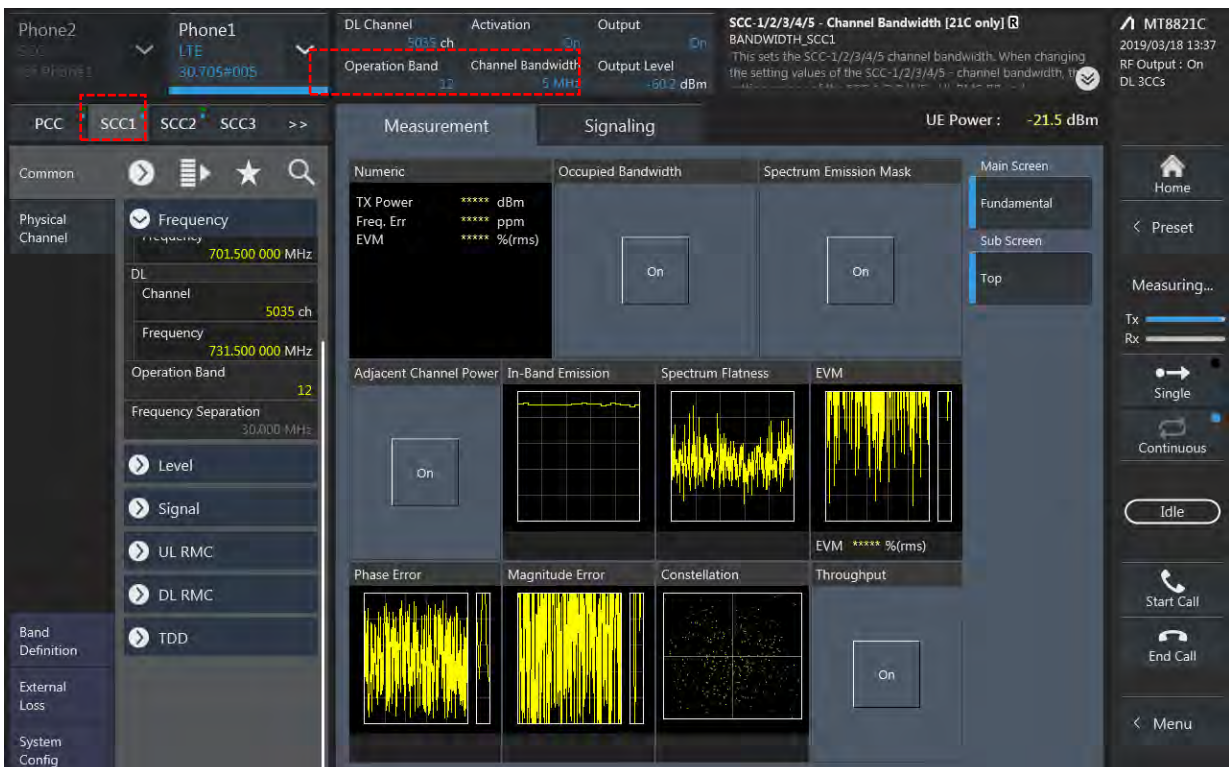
Phone2
SCC
to Phone1

Phone1
LTE
30.705#005

DL Channel
5035 ch
Activation
On
Output
On
Operation Band
12
Channel Bandwidth
5 MHz
Output Level
-60.2 dBm

SCC-1/2/3/4/5 - Channel Bandwidth [21C only] R
BANDWIDTH_SCC1
This sets the SCC-1/2/3/4/5 channel bandwidth. When changing the setting values of the SCC-1/2/3/4/5 - channel bandwidth, th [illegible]

MT8821C
2019/03/18 13:37
RF Output : On
DL 3CCs

PCC SCC1 SCC2 SCC3 >>

Measurement
Signaling

UE Power : -21.5 dBm

Common

Physical Channel

Frequency
Frequency
701.500 000 MHz
DL
Channel
5035 ch
Frequency
731.500 000 MHz
Operation Band
12
Frequency Separation
30.000 MHz

Level
Signal
UL RMC
DL RMC
TDD

Band Definition
External Loss
System Config

Numeric
TX Power ***** dBm
Freq. Err ***** ppm
EVM ***** %(rms)

Occupied Bandwidth
On

Spectrum Emission Mask
On

Main Screen
Fundamental
Sub Screen
Top

Adjacent Channel Power
On
In-Band Emission
Spectrum Flatness
EVM
EVM ***** %(rms)

Phase Error
Magnitude Error
Constellation
Throughput
On

Home
Preset
Measuring...
Tx
Rx
Single
Continuous
Idle
Start Call
End Call
Menu